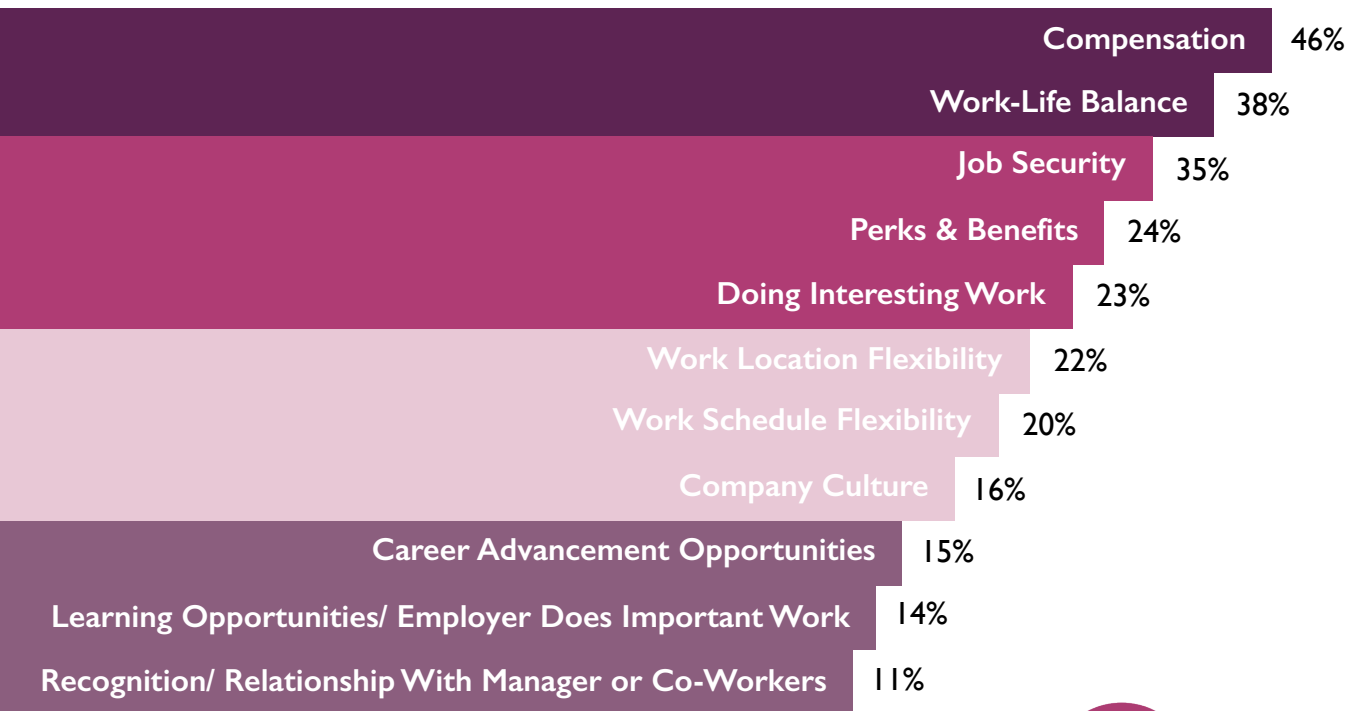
Compensation 46%
Work-Life Balance 38%
Job Security 35%
Perks & Benefits 24%
Doing Interesting Work 23%
Work Location Flexibility 22%
Work Schedule Flexibility 20%
Company Culture 16%
Career Advancement Opportunities 15%
Learning Opportunities/ Employer Does Important Work 14%
Recognition/ Relationship With Manager or Co-Workers 11%